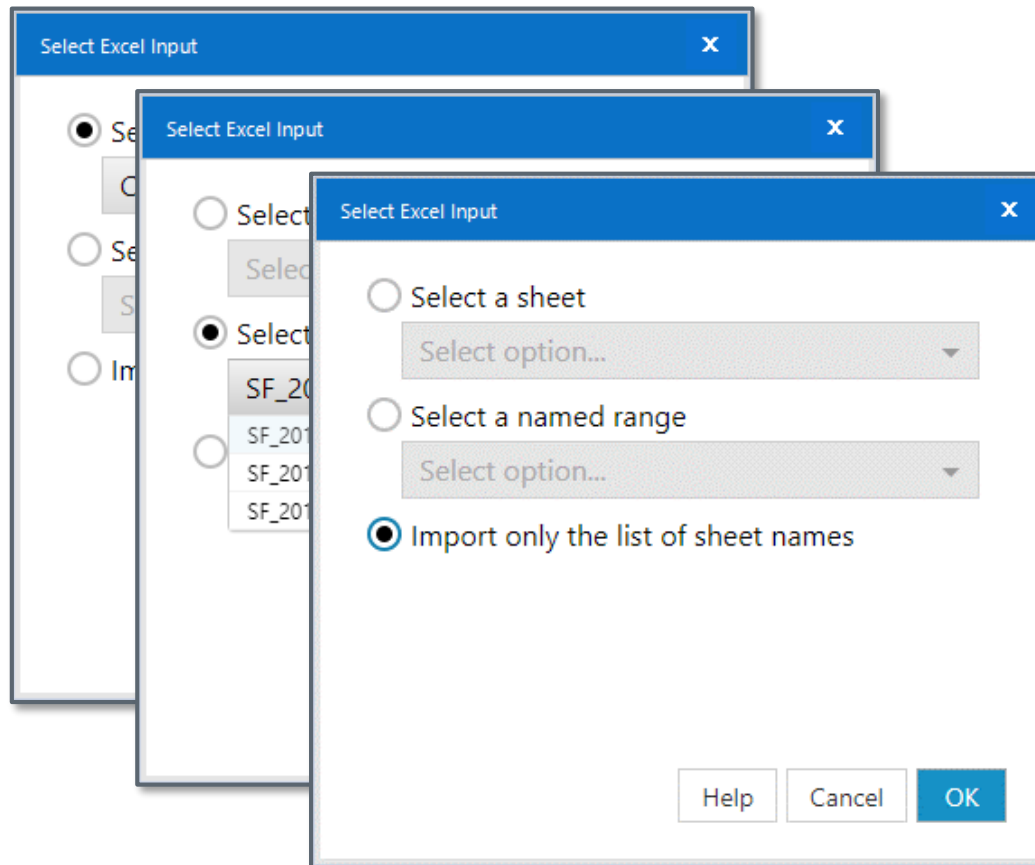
Select Excel Input
×

Se
C
Se
S
Im

Select Excel Input
×

Select
Selec
Select
SF_20
SF_201
SF_201
SF_201

Select Excel Input
×

Select a sheet
Select option...
Select a named range
Select option...
Import only the list of sheet names

Help
Cancel
OK